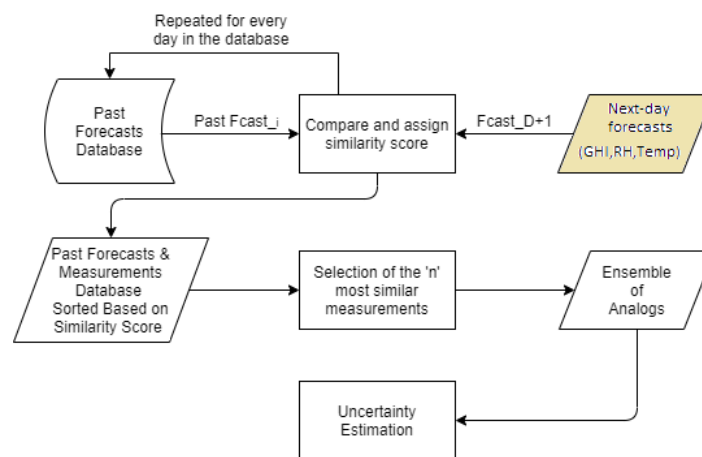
Repeated for every day in the database

Past Forecasts Database

Past Fcast_i

Compare and assign similarity score

Fcast_D+1

Next-day forecasts (GHI,RH,Temp)

Past Forecasts & Measurements Database Sorted Based on Similarity Score

Selection of the 'n' most similar measurements

Ensemble of Analogs

Uncertainty Estimation